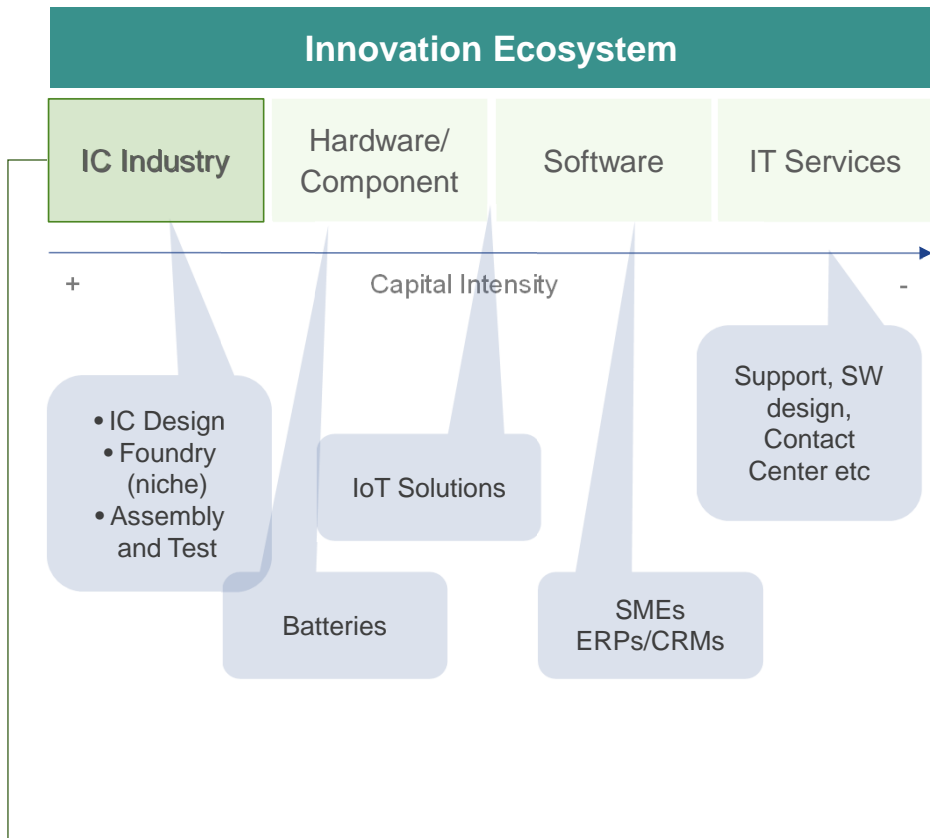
Innovation Ecosystem

IC Industry

Hardware/ Component

Software

IT Services

+

Capital Intensity

-

• IC Design
• Foundry (niche)
• Assembly and Test

IoT Solutions

Support, SW design, Contact Center etc

Batteries

SMEs ERPs/CRMs